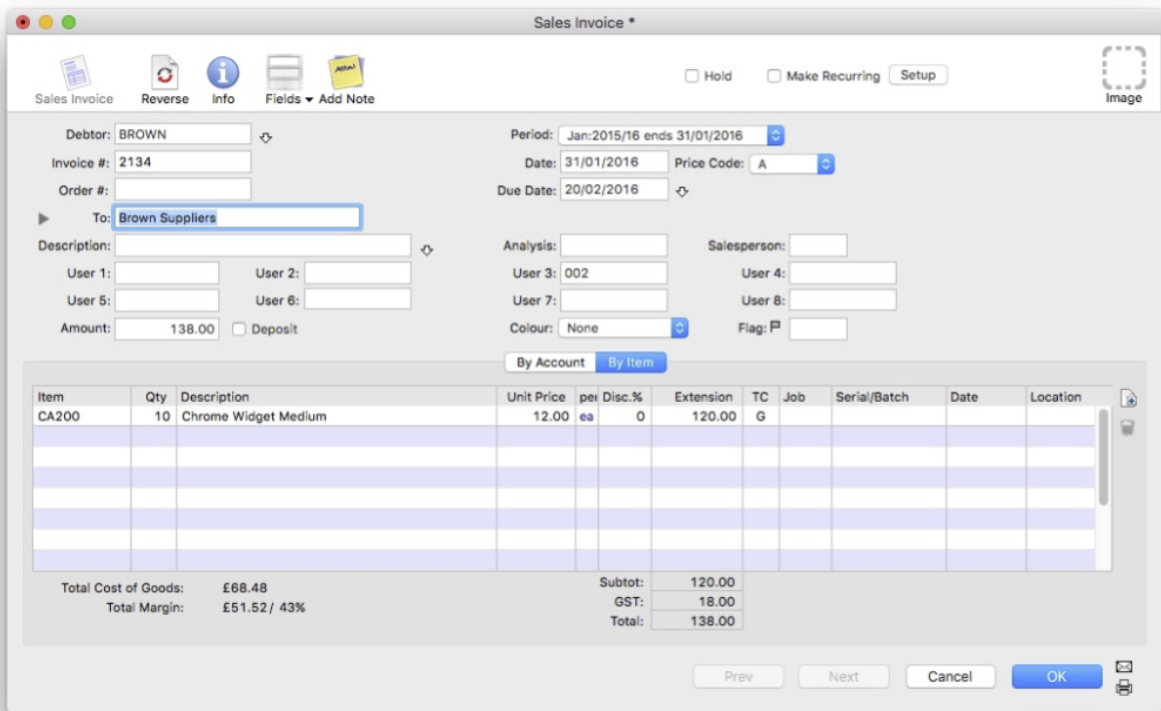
Sales Invoice *

Sales Invoice Reverse Info Fields ▾ Add Note

Attn!

Hold Make Recurring Setup

Image

Debtor: BROWN

Invoice #: 2134

Order #:

To: Brown Suppliers

Description:

User 1:

User 2:

User 5:

User 6:

Amount: 138.00

Deposit

Period: Jan:2015/16 ends 31/01/2016

Date: 31/01/2016 Price Code: A

Due Date: 20/02/2016

Analysis:

Salesperson:

User 3: 002

User 4:

User 7:

User 8:

Colour: None

Flag:

By Account By Item

| Item | Qty | Description | Unit Price | pe | Disc.% | Extension | TC | Job | Serial/Batch | Date | Location |
|---|---|---|---|---|---|---|---|---|---|---|---|
| CA200 | 10 | Chrome Widget Medium | 12.00 | ea | 0 | 120.00 | G | | | | |

Total Cost of Goods: £68.48

Total Margin: £51.52/ 43%

Subtot: 120.00

GST: 18.00

Total: 138.00

Prev Next Cancel OK